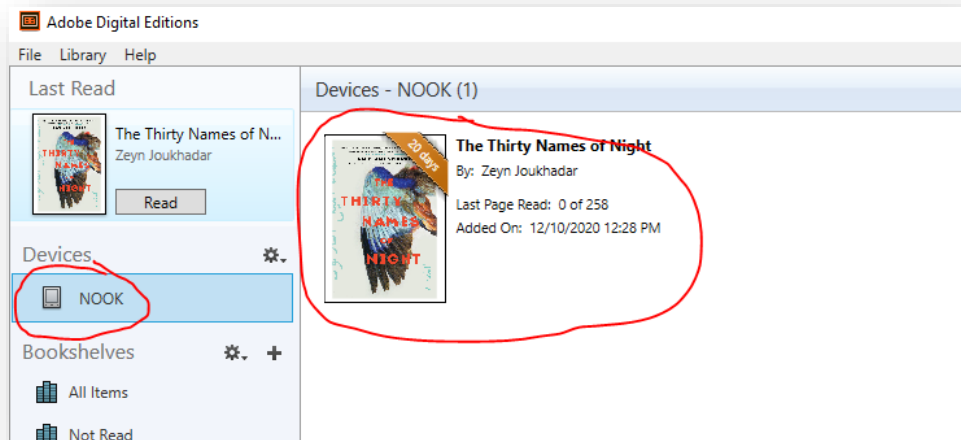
Adobe Digital Editions

File Library Help

Last Read

The Thirty Names of N...
Zeyn Joukhadar

Read

Devices

NOOK

Bookshelves

All Items

Not Read

Devices - NOOK (1)

20 days

THE THIRTY NAMES OF NIGHT

The Thirty Names of Night
By: Zeyn Joukhadar

Last Page Read: 0 of 258
Added On: 12/10/2020 12:28 PM